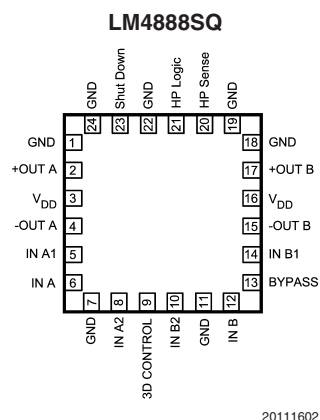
LM4888SQ

GND 24
Shut Down 23
GND 22
HP Logic 21
HP Sense 20
GND 19

GND 1
+OUT A 2
$V_{DD}$ 3
-OUT A 4
IN A1 5
IN A 6

18 GND
17 +OUT B
16 $V_{DD}$
15 -OUT B
14 IN B1
13 BYPASS

7 GND
8 IN A2
9 3D CONTROL
10 IN B2
11 GND
12 IN B

20111602